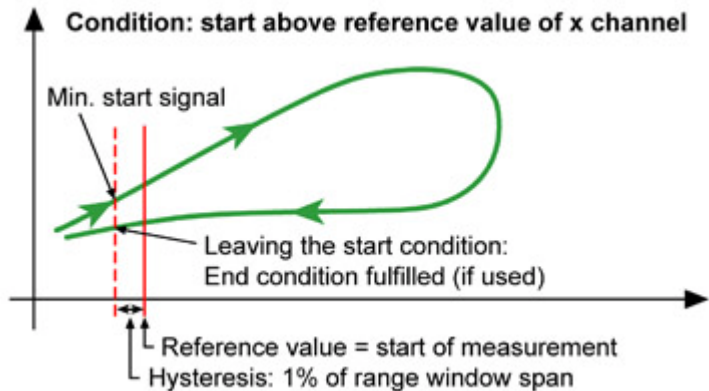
Condition: start above reference value of x channel

Min. start signal

Leaving the start condition:
End condition fulfilled (if used)

Reference value = start of measurement

Hysteresis: 1% of range window span